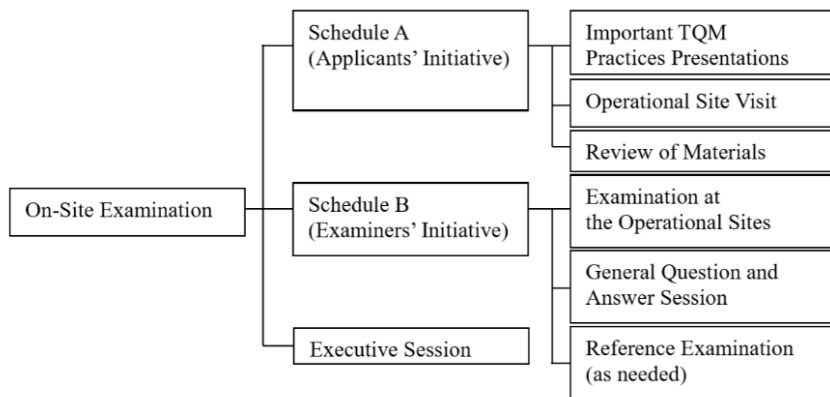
On-Site Examination

Schedule A
(Applicants' Initiative)

Important TQM Practices Presentations

Operational Site Visit

Review of Materials

Schedule B
(Examiners' Initiative)

Examination at the Operational Sites

General Question and Answer Session

Reference Examination (as needed)

Executive Session